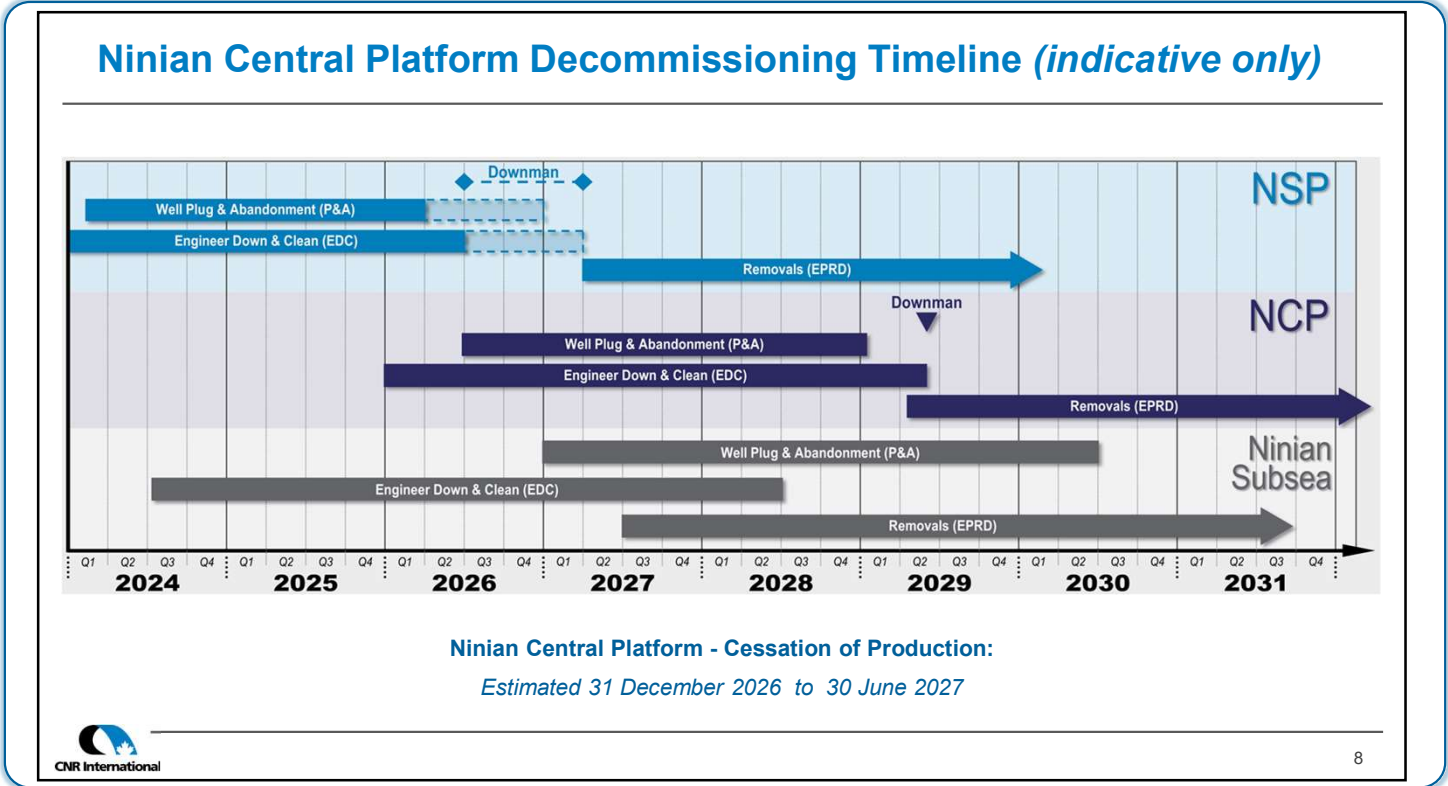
Ninian Central Platform Decommissioning Timeline *(indicative only)*

Downman

NSP

Well Plug & Abandonment (P&A)

Engineer Down & Clean (EDC)

Removals (EPRD)

Downman

NCP

Well Plug & Abandonment (P&A)

Engineer Down & Clean (EDC)

Removals (EPRD)

Ninian Subsea

Well Plug & Abandonment (P&A)

Engineer Down & Clean (EDC)

Removals (EPRD)

Q1 Q2 Q3 Q4 Q1 Q2 Q3 Q4 Q1 Q2 Q3 Q4 Q1 Q2 Q3 Q4 Q1 Q2 Q3 Q4 Q1 Q2 Q3 Q4 Q1 Q2 Q3 Q4 Q1 Q2 Q3 Q4

2024 2025 2026 2027 2028 2029 2030 2031

Ninian Central Platform - Cessation of Production:

Estimated 31 December 2026 to 30 June 2027

CNR International

8